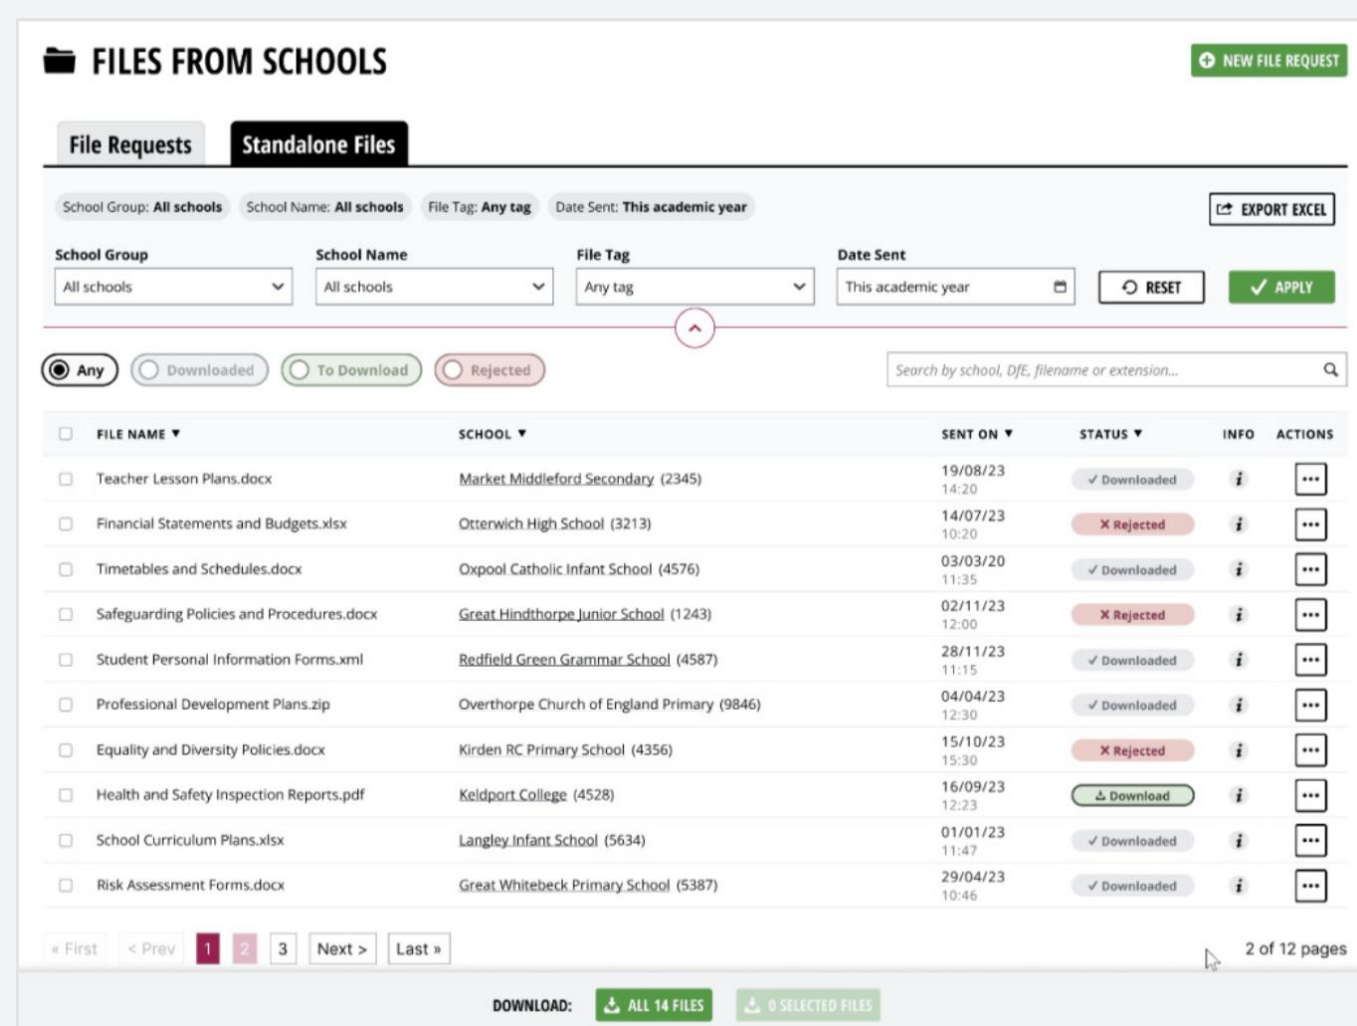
FILES FROM SCHOOLS

NEW FILE REQUEST

File Requests | Standalone Files

School Group: All schools | School Name: All schools | File Tag: Any tag | Date Sent: This academic year

EXPORT EXCEL

School Group: All schools
School Name: All schools
File Tag: Any tag
Date Sent: This academic year

RESET | APPLY

Any | Downloaded | To Download | Rejected

Search by school, DfE, filename or extension...

| FILE NAME ▼ | SCHOOL ▼ | SENT ON ▼ | STATUS ▼ | INFO | ACTIONS |
|---|---|---|---|---|---|
| Teacher Lesson Plans.docx | Market Middleford Secondary (2345) | 19/08/23 14:20 | ✓ Downloaded | i | ••• |
| Financial Statements and Budgets.xlsx | Otterwich High School (3213) | 14/07/23 10:20 | ✗ Rejected | i | ••• |
| Timetables and Schedules.docx | Oxpool Catholic Infant School (4576) | 03/03/20 11:35 | ✓ Downloaded | i | ••• |
| Safeguarding Policies and Procedures.docx | Great Hindthorpe Junior School (1243) | 02/11/23 12:00 | ✗ Rejected | i | ••• |
| Student Personal Information Forms.xml | Redfield Green Grammar School (4587) | 28/11/23 11:15 | ✓ Downloaded | i | ••• |
| Professional Development Plans.zip | Overthorpe Church of England Primary (9846) | 04/04/23 12:30 | ✓ Downloaded | i | ••• |
| Equality and Diversity Policies.docx | Kirden RC Primary School (4356) | 15/10/23 15:30 | ✗ Rejected | i | ••• |
| Health and Safety Inspection Reports.pdf | Keldport College (4528) | 16/09/23 12:23 | Download | i | ••• |
| School Curriculum Plans.xlsx | Langley Infant School (5634) | 01/01/23 11:47 | ✓ Downloaded | i | ••• |
| Risk Assessment Forms.docx | Great Whitebeck Primary School (5387) | 29/04/23 10:46 | ✓ Downloaded | i | ••• |

« First | < Prev | 1 | 2 | 3 | Next > | Last »

2 of 12 pages

DOWNLOAD: ALL 14 FILES | 0 SELECTED FILES